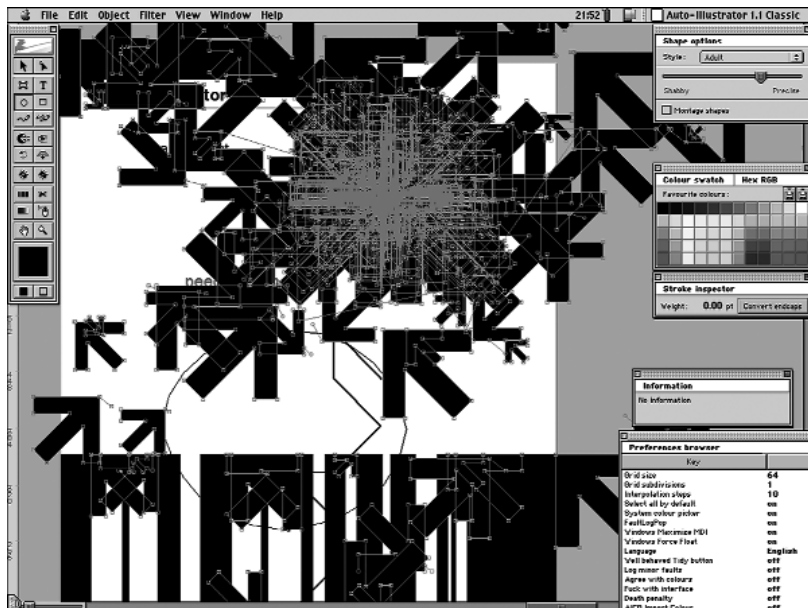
File Edit Object Filter View Window Help

21:52

Auto-Illustrator 1.1 Classic

Shape options

Style: Adult

Shabby

Precise

Montage shapes

Colour swatch

Hex RGB

Favourite colours:

Stroke inspector

Weight: 0.00 pt

Convert endcaps

Information

No information

Preferences browser

Key

| | |
|---|---|
| Grid size | 64 |
| Grid subdivisions | 1 |
| Interpolation steps | 10 |
| Select all by default | on |
| System colour picker | on |
| FastLogPop | on |
| Windows Maximize MDI | on |
| Windows Force Float | on |
| Language | English |
| Well behaved Tidy button | off |
| Log minor faults | off |
| Agree with colours | off |
| Fuck with interface | off |
| Death penalty | off |
| AIFR Import Colour | off |

tor

nee